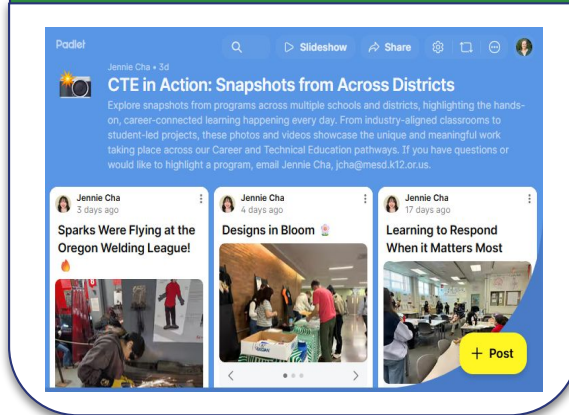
Padlet

Slideshow

Share

Jennie Cha • 3d

CTE in Action: Snapshots from Across Districts

Explore snapshots from programs across multiple schools and districts, highlighting the hands-on, career-connected learning happening every day. From industry-aligned classrooms to student-led projects, these photos and videos showcase the unique and meaningful work taking place across our Career and Technical Education pathways. If you have questions or would like to highlight a program, email Jennie Cha, jcha@mesd.k12.or.us.

Jennie Cha
3 days ago

Sparks Were Flying at the Oregon Welding League! 🔥

Jennie Cha
4 days ago

Designs in Bloom 🌷

Jennie Cha
17 days ago

Learning to Respond When it Matters Most

+ Post